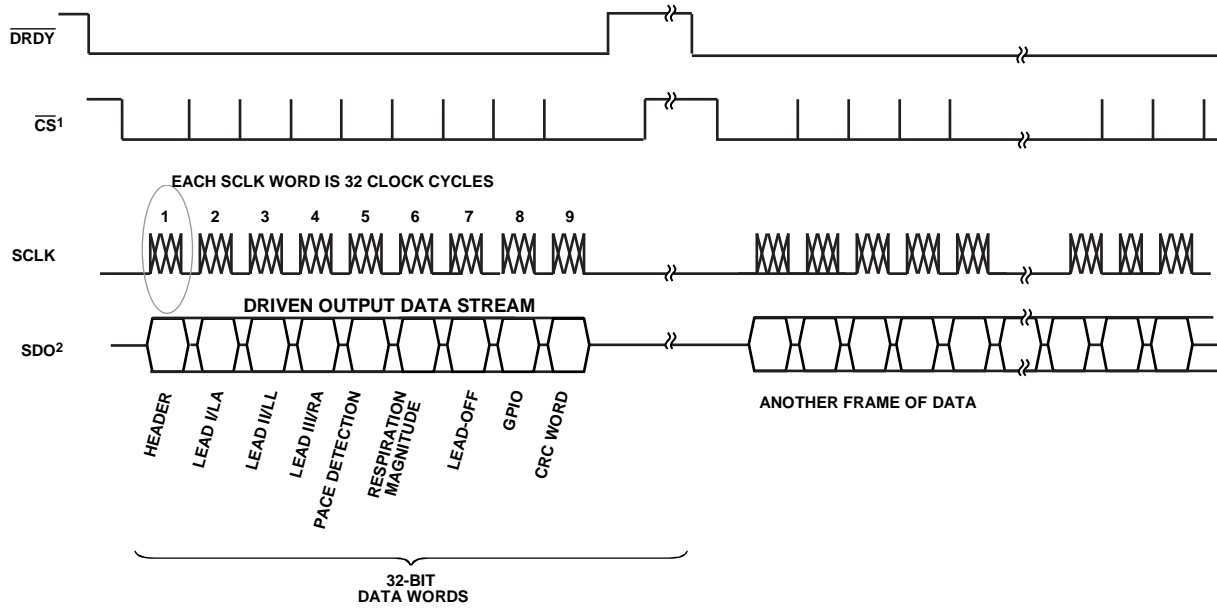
$\overline{\text{DRDY}}$

$\overline{\text{CS}}^1$

EACH SCLK WORD IS 32 CLOCK CYCLES

1 2 3 4 5 6 7 8 9

SCLK

DRIVEN OUTPUT DATA STREAM

SDO$^2$

HEADER

LEAD I/LA

LEAD II/LL

LEAD III/RA

PACE DETECTION

RESPIRATION MAGNITUDE

LEAD-OFF

GPIO

CRC WORD

ANOTHER FRAME OF DATA

32-BIT DATA WORDS